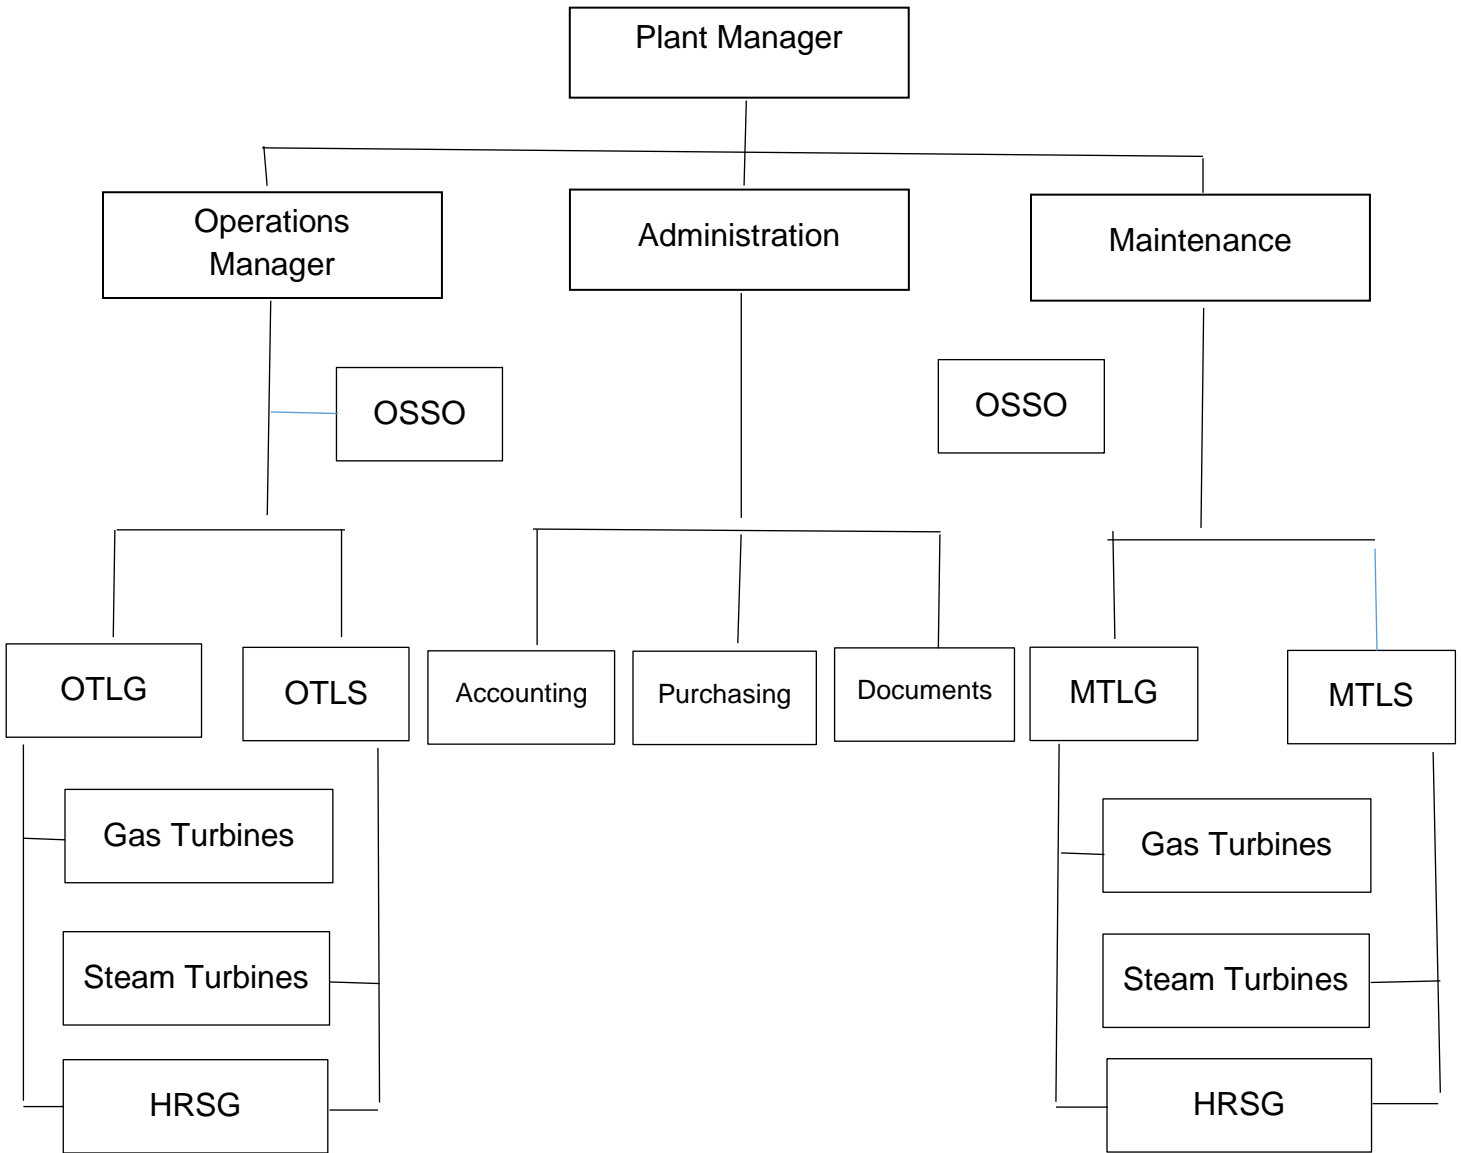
Plant Manager

Operations Manager

Administration

Maintenance

OSSO

OSSO

OTLG

OTLS

Accounting

Purchasing

Documents

MTLG

MTLS

Gas Turbines

Steam Turbines

HRSG

Gas Turbines

Steam Turbines

HRSG